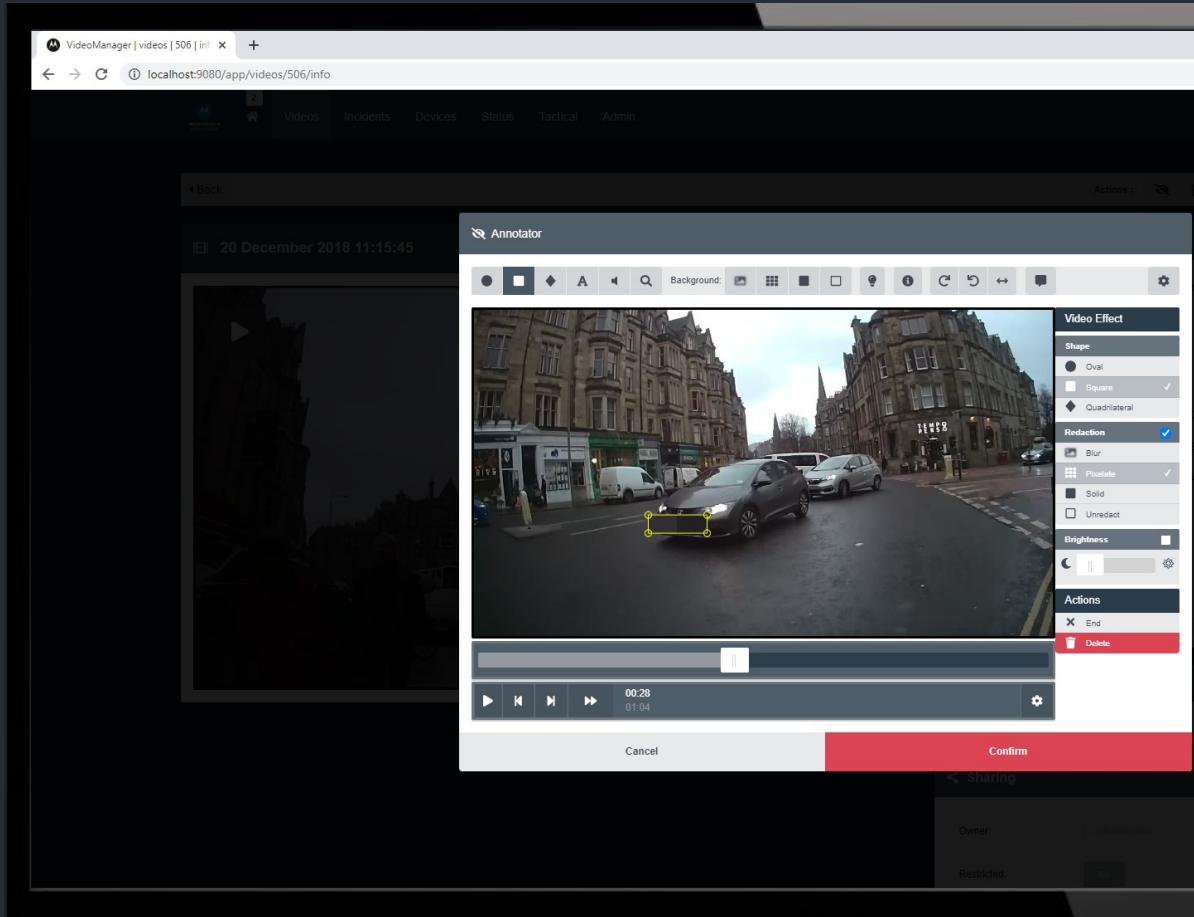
VideoManager | videos | 506 | inf ×
+
localhost:9080/app/videos/506/info

Videos Incidents Devices Status Tactical Admin

Back
Actions :

20 December 2018 11:15:45

Annotator

Background:

Video Effect
Shape
Oval
Square ✓
Quadrilateral
Redaction
Blur
Pixelate ✓
Solid
Unredact
Brightness
Actions
End
Delete

00:28
01:04

Cancel
Confirm

Sharing
Owner
Restricted